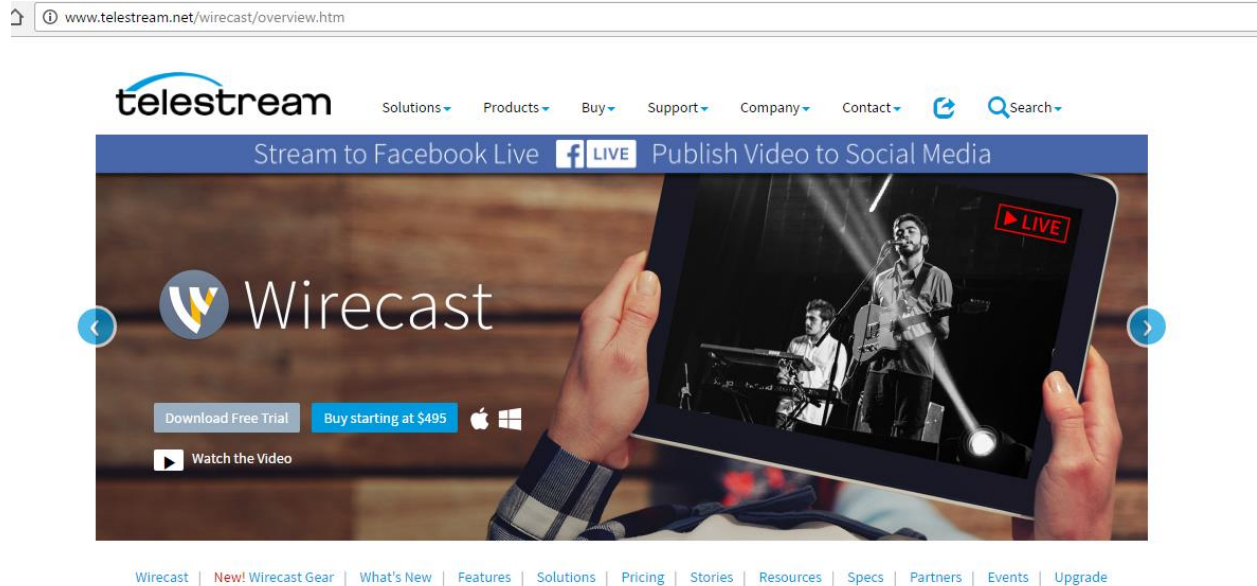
www.telestream.net/wirecast/overview.htm

telestream

Solutions Products Buy Support Company Contact Search

Stream to Facebook Live f LIVE Publish Video to Social Media

LIVE

Wirecast

Download Free Trial

Buy starting at $495

Watch the Video

Wirecast | New! Wirecast Gear | What's New | Features | Solutions | Pricing | Stories | Resources | Specs | Partners | Events | Upgrade